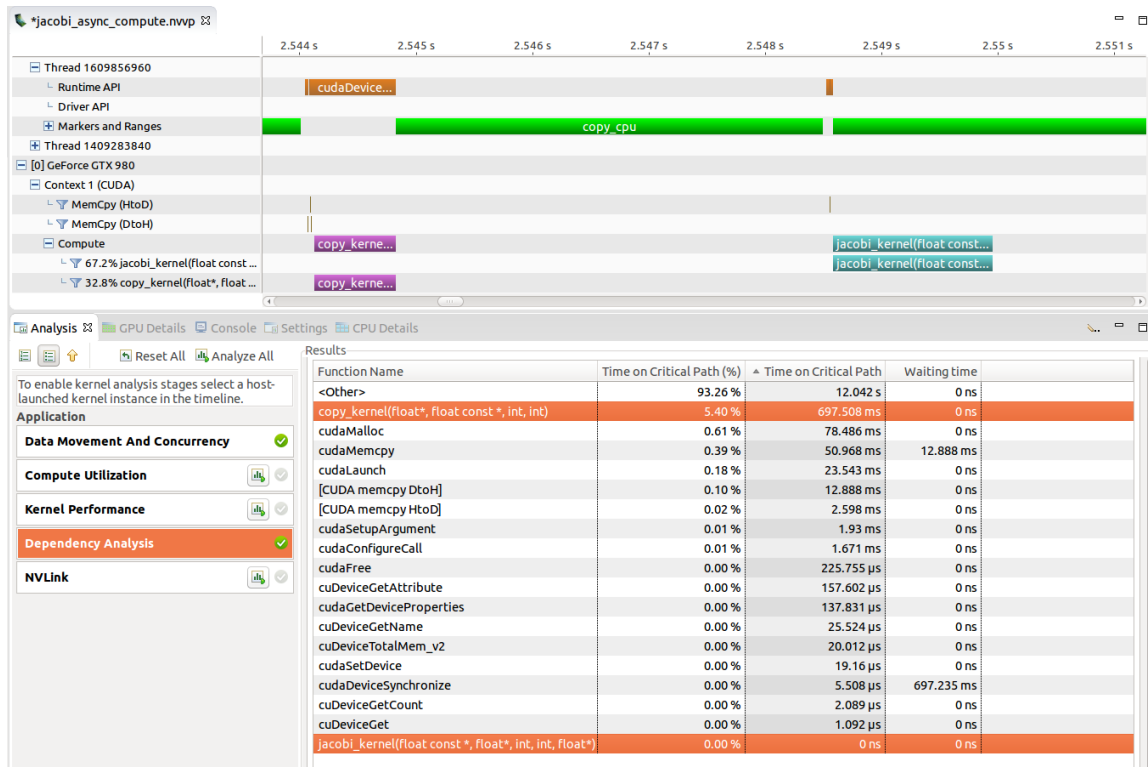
*jacobi_async_compute.nvvp ⊠

2.544 s 2.545 s 2.546 s 2.547 s 2.548 s 2.549 s 2.55 s 2.551 s

Thread 1609856960
Runtime API
Driver API
Markers and Ranges
Thread 1409283840
[0] GeForce GTX 980
Context 1 (CUDA)
MemCpy (HtoD)
MemCpy (DtoH)
Compute
67.2% jacobi_kernel(float const ...
32.8% copy_kernel(float*, float ...

cudaDevice...
copy_cpu
copy_kerne...
jacobi_kernel(float const...
jacobi_kernel(float const...
copy_kerne...

Analysis ⊠ GPU Details Console Settings CPU Details

Reset All Analyze All

To enable kernel analysis stages select a host-launched kernel instance in the timeline.

Application

Data Movement And Concurrency

Compute Utilization

Kernel Performance

Dependency Analysis

NVLink

Results

| Function Name | Time on Critical Path (%) | Time on Critical Path | Waiting time |
|---|---|---|---|
| <Other> | 93.26 % | 12.042 s | 0 ns |
| copy_kernel(float*, float const *, int, int) | 5.40 % | 697.508 ms | 0 ns |
| cudaMalloc | 0.61 % | 78.486 ms | 0 ns |
| cudaMemcpy | 0.39 % | 50.968 ms | 12.888 ms |
| cudaLaunch | 0.18 % | 23.543 ms | 0 ns |
| [CUDA memcpy DtoH] | 0.10 % | 12.888 ms | 0 ns |
| [CUDA memcpy HtoD] | 0.02 % | 2.598 ms | 0 ns |
| cudaSetupArgument | 0.01 % | 1.93 ms | 0 ns |
| cudaConfigureCall | 0.01 % | 1.671 ms | 0 ns |
| cudaFree | 0.00 % | 225.755 μs | 0 ns |
| cuDeviceGetAttribute | 0.00 % | 157.602 μs | 0 ns |
| cudaGetDeviceProperties | 0.00 % | 137.831 μs | 0 ns |
| cuDeviceGetName | 0.00 % | 25.524 μs | 0 ns |
| cuDeviceTotalMem_v2 | 0.00 % | 20.012 μs | 0 ns |
| cudaSetDevice | 0.00 % | 19.16 μs | 0 ns |
| cudaDeviceSynchronize | 0.00 % | 5.508 μs | 697.235 ms |
| cuDeviceGetCount | 0.00 % | 2.089 μs | 0 ns |
| cuDeviceGet | 0.00 % | 1.092 μs | 0 ns |
| jacobi_kernel(float const *, float*, int, int, float*) | 0.00 % | 0 ns | 0 ns |